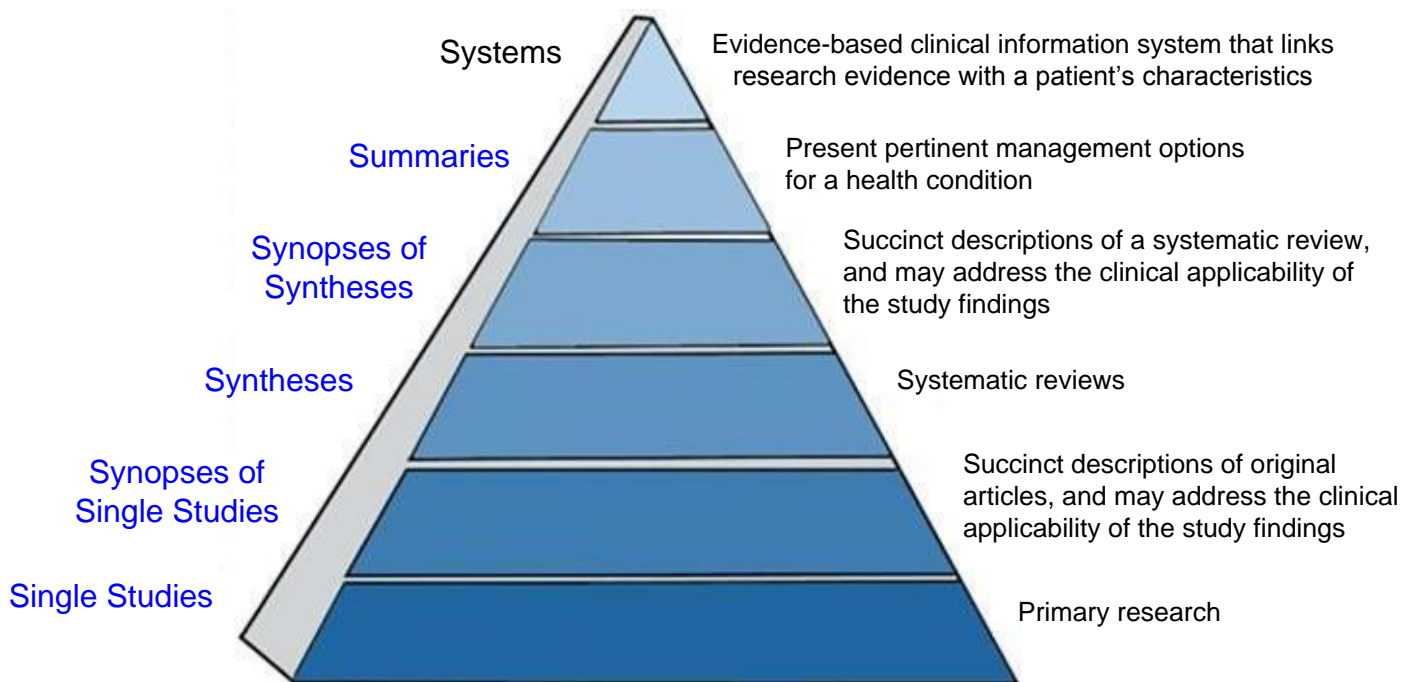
Systems

Evidence-based clinical information system that links research evidence with a patient's characteristics

Summaries

Present pertinent management options for a health condition

Synopses of Syntheses

Succinct descriptions of a systematic review, and may address the clinical applicability of the study findings

Syntheses

Systematic reviews

Synopses of Single Studies

Succinct descriptions of original articles, and may address the clinical applicability of the study findings

Single Studies

Primary research